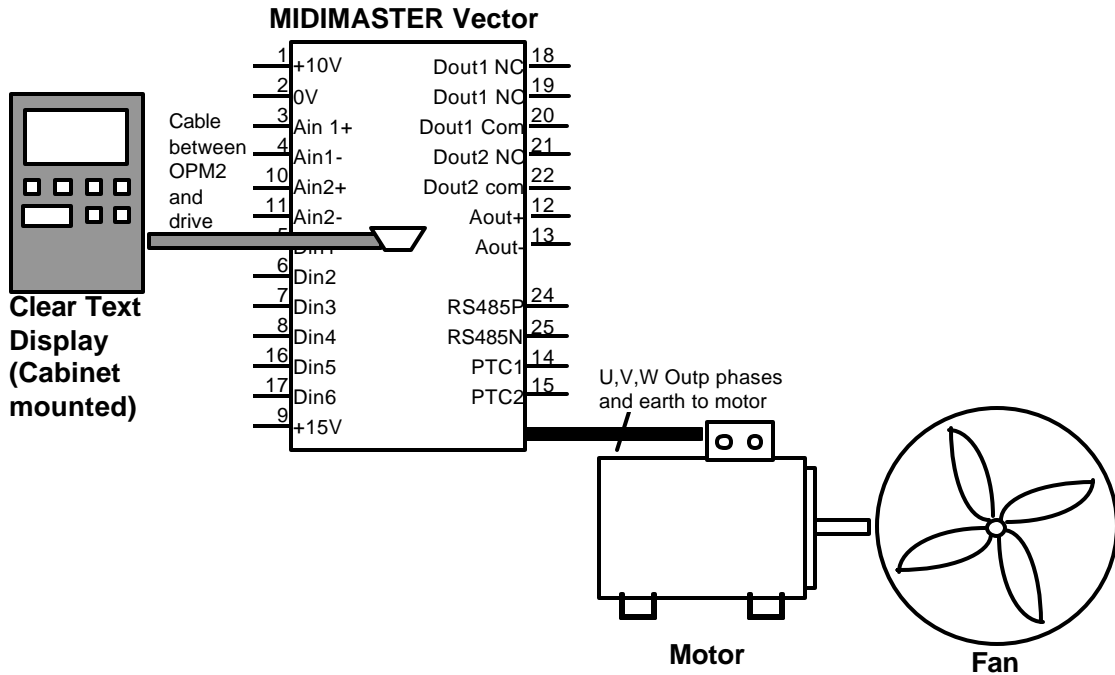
MIDIMASTER Vector

1 +10V
2 0V
3 Ain 1+
4 Ain1-
10 Ain2+
11 Ain2-
5 Din1
6 Din2
7 Din3
8 Din4
16 Din5
17 Din6
9 +15V

Dout1 NC 18
Dout1 NO 19
Dout1 Com 20
Dout2 NO 21
Dout2 com 22
Aout+ 12
Aout- 13
RS485P 24
RS485N 25
PTC1 14
PTC2 15

Cable between OPM2 and drive

Clear Text Display (Cabinet mounted)

U,V,W Outp phases and earth to motor

Motor

Fan